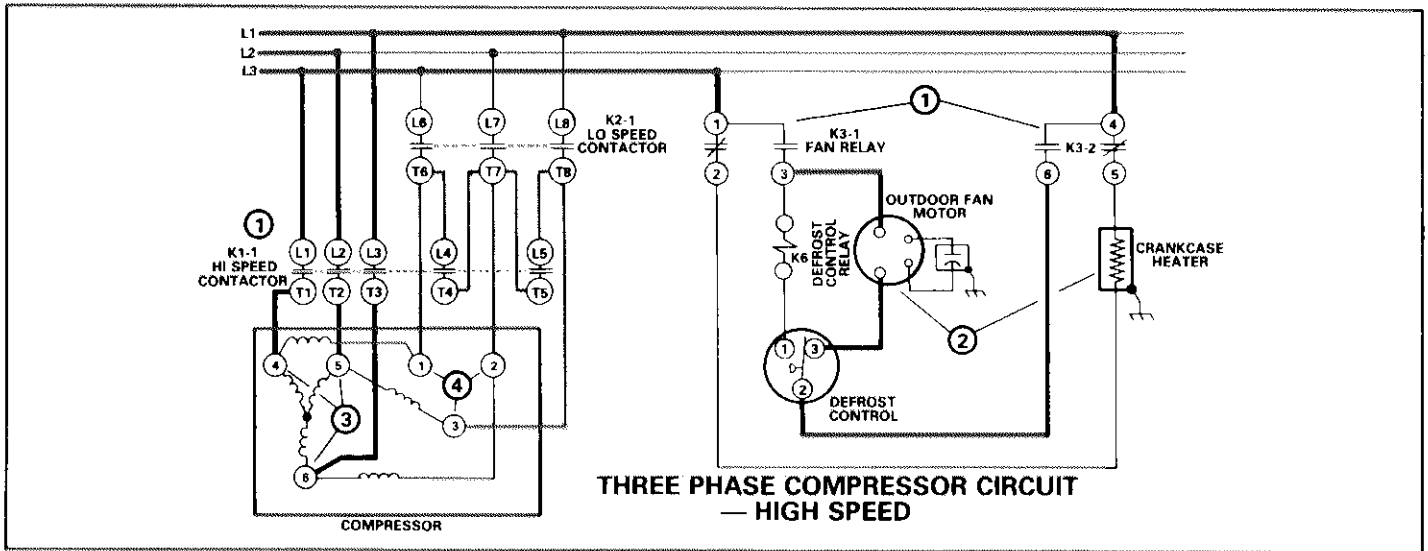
L1
L2
L3

L6 L7 L8
K2-1
LO SPEED
CONTACTOR
T6 T7 T8

①
K1-1
HI SPEED
CONTACTOR
L1 L2 L3 L4 L5
T1 T2 T3 T4 T5

4 5 1 ④ 2
③
3
6
COMPRESSOR

①
1 4
K3-1
FAN RELAY
K3-2
2 3 6 5
OUTDOOR FAN
MOTOR
K6
DEFROST
CONTROL
RELAY
CRANKCASE
HEATER
②
1 3
2
DEFROST
CONTROL

THREE PHASE COMPRESSOR CIRCUIT
— HIGH SPEED